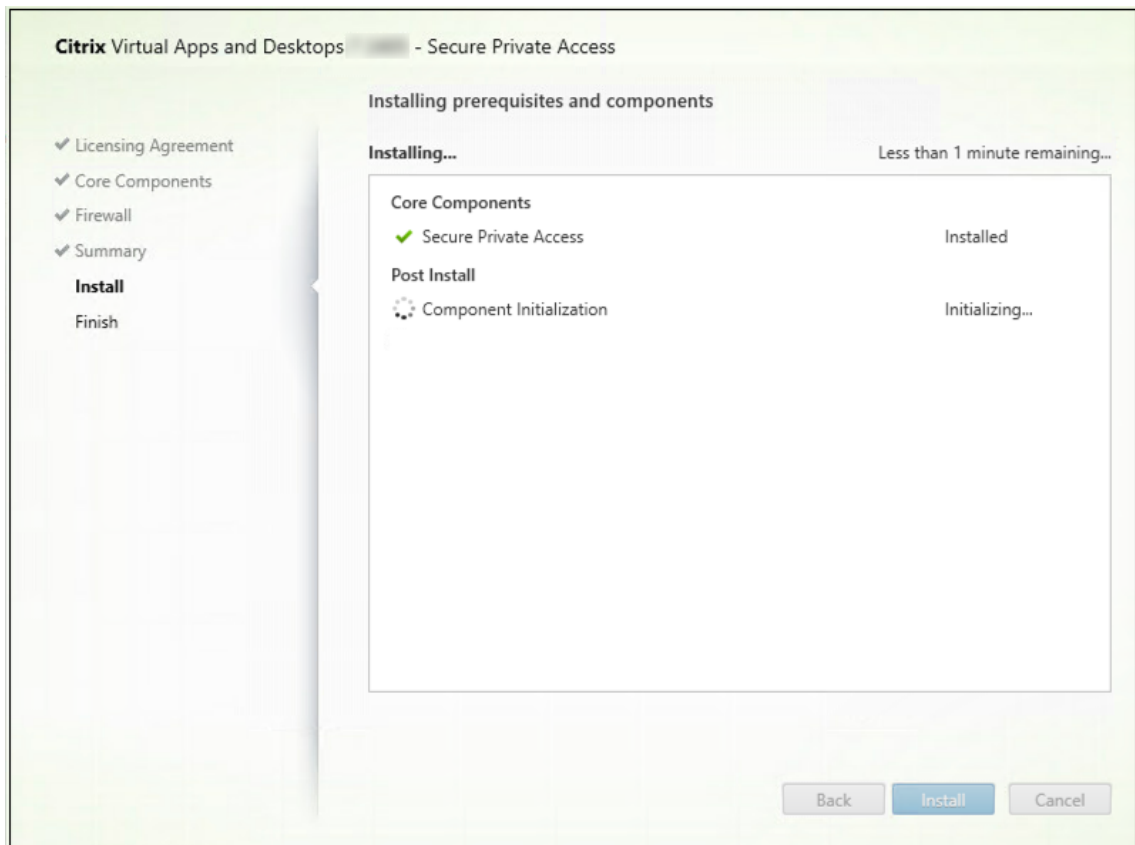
Citrix Virtual Apps and Desktops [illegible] - Secure Private Access

Installing prerequisites and components

✔ Licensing Agreement
✔ Core Components
✔ Firewall
✔ Summary
Install
Finish

Installing...

Less than 1 minute remaining...

Core Components

✔ Secure Private Access Installed

Post Install

Component Initialization Initializing...

Back Install Cancel